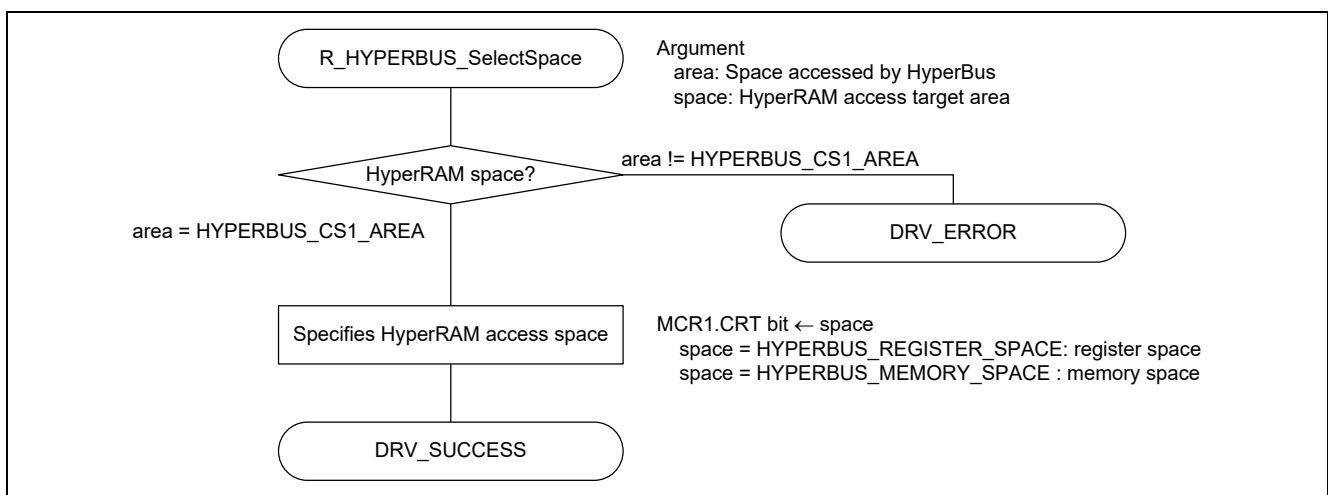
R_HYPERBUS_SelectSpace

Argument
area: Space accessed by HyperBus
space: HyperRAM access target area

HyperRAM space?

area != HYPERBUS_CS1_AREA

DRV_ERROR

area = HYPERBUS_CS1_AREA

Specifies HyperRAM access space

MCR1.CRT bit ← space
space = HYPERBUS_REGISTER_SPACE: register space
space = HYPERBUS_MEMORY_SPACE : memory space

DRV_SUCCESS